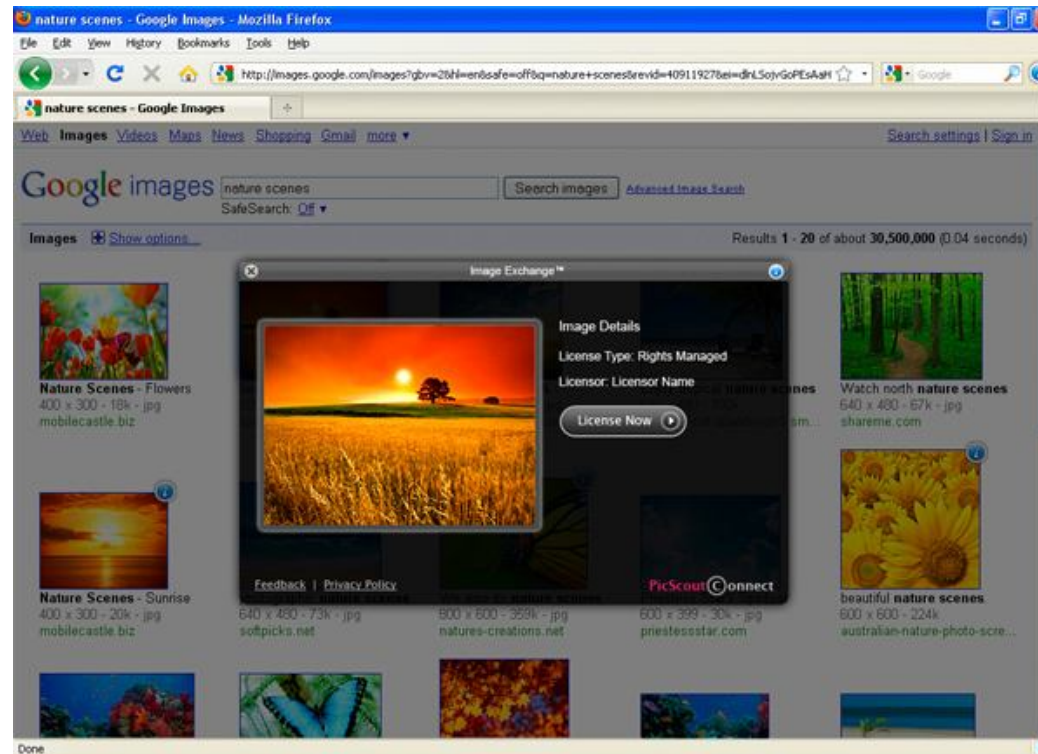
nature scenes - Google Images - Mozilla Firefox

File Edit View History Bookmarks Tools Help

http://images.google.com/images?gbv=2&hl=en&safe=off&q=nature+scenes&revid=409119278&ei=dlnLSojvGoPEsAaH

Google

nature scenes - Google Images

Web Images Videos Maps News Shopping Gmail more ▾

Search settings | Sign in

Google images nature scenes Search images Advanced Image Search

SafeSearch: Off ▾

Images Show options...

Results 1 - 20 of about 30,500,000 (0.04 seconds)

Image Exchange™

Image Details

License Type: Rights Managed

Licensor: Licensor Name

License Now

Feedback | Privacy Policy

PicScoutConnect

Nature Scenes - Flowers
400 x 300 - 18k - jpg
mobilecastle.biz

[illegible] nature scenes
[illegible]sm...

Watch north nature scenes
640 x 480 - 67k - jpg
shareme.com

Nature Scenes - Sunrise
400 x 300 - 20k - jpg
mobilecastle.biz

640 x 480 - 73k - jpg
softpicks.net

800 x 600 - 359k - jpg
natures-creations.net

600 x 399 - 30k - jpg
priestessstar.com

beautiful nature scenes
600 x 600 - 224k
australian-nature-photo-scre...

Done